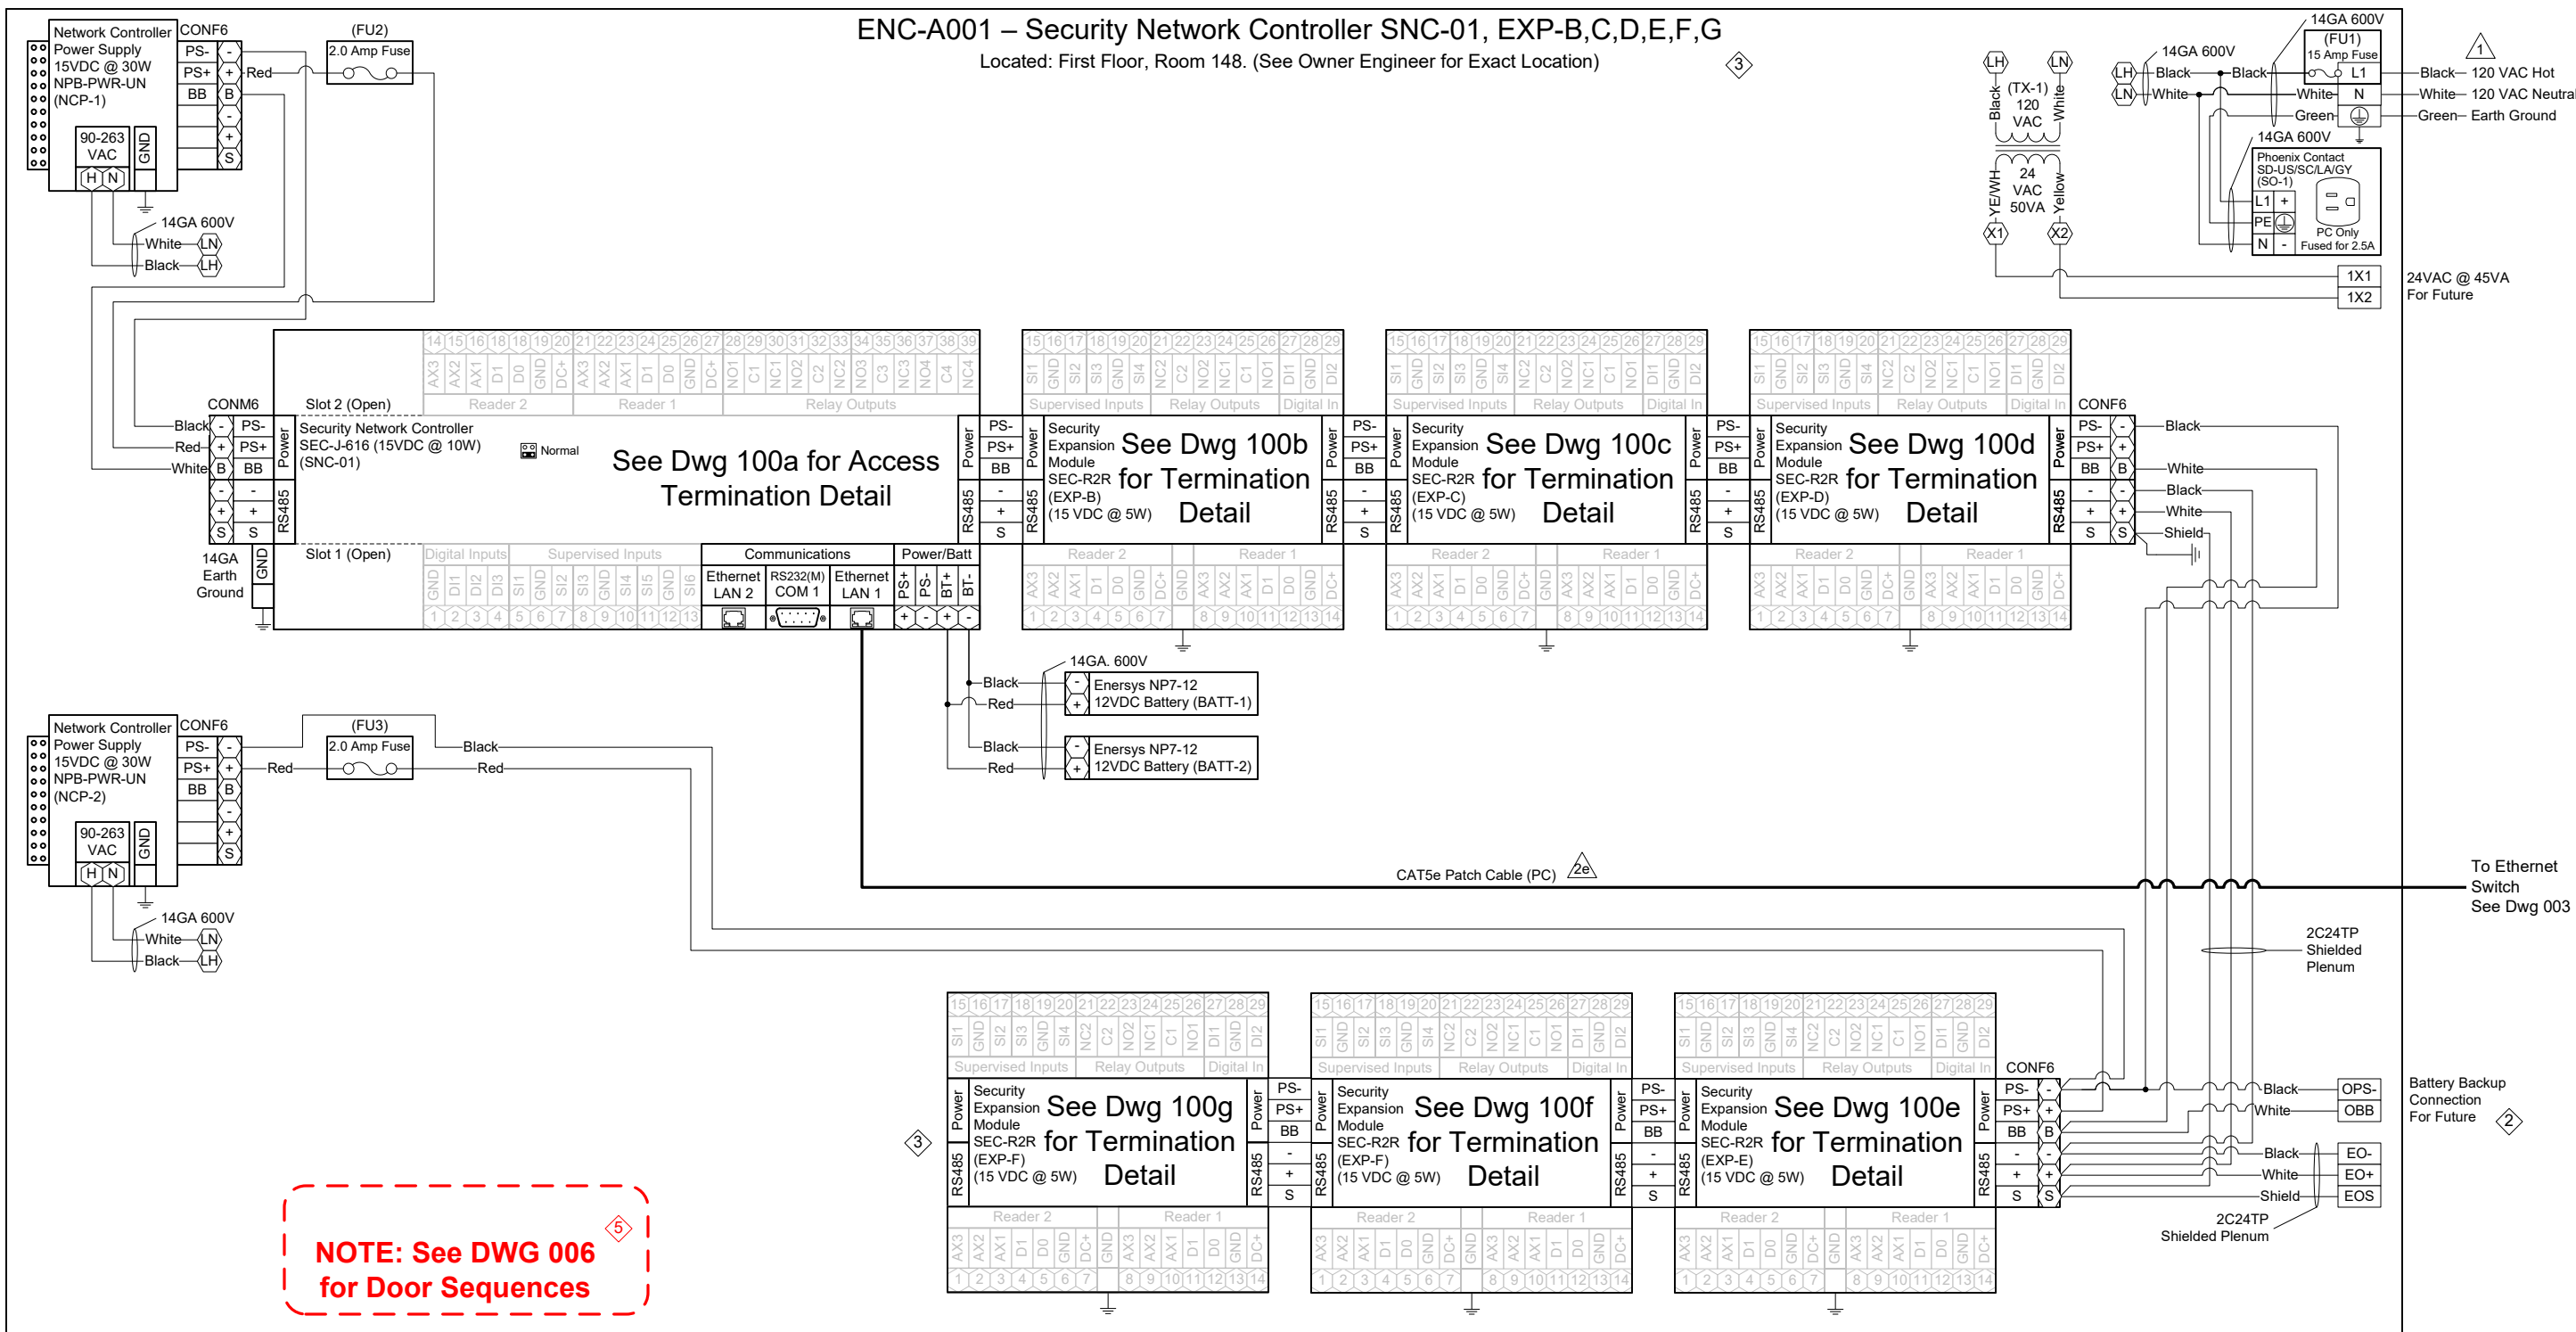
ENC-A001 – Security Network Controller SNC-01, EXP-B,C,D,E,F,G
Located: First Floor, Room 148. (See Owner Engineer for Exact Location)
3

Network Controller Power Supply 15VDC @ 30W NPB-PWR-UN (NCP-1)
CONF6
PS- PS+ BB
- + B - + S
90-263 VAC
GND
H N
(FU2)
2.0 Amp Fuse
Red
14GA 600V
White LN
Black LH

LH LN
(TX-1) 120 VAC
Black White
24 VAC 50VA
YE/WH Yellow
X1 X2
14GA 600V
LH Black Black
LN White White
Green
14GA 600V
(FU1) 15 Amp Fuse
L1
N
1
Black– 120 VAC Hot
White– 120 VAC Neutral
Green– Earth Ground
14GA 600V
Phoenix Contact SD-US/SC/LA/GY (SO-1)
L1 +
PE
N -
PC Only Fused for 2.5A
1X1
1X2
24VAC @ 45VA For Future

CONM6
Black PS-
Red PS+
White BB
- + S
Power
RS485
14GA Earth Ground
GND
Slot 2 (Open)
Security Network Controller SEC-J-616 (15VDC @ 10W) (SNC-01)
Normal
See Dwg 100a for Access Termination Detail
Slot 1 (Open)
14 15 16 18 18 19 20 21 22 23 24 25 26 27 28 29 30 31 32 33 34 35 36 37 38 39
AX3 AX2 AX1 D1 D0 GND DC+ AX3 AX2 AX1 D1 D0 GND DC+ NO1 C1 NC1 NO2 C2 NC2 NO3 C3 NC3 NO4 C4 NC4
Reader 2 Reader 1 Relay Outputs
Digital Inputs Supervised Inputs
GND DI1 DI2 DI3 SI1 GND SI2 SI3 GND SI4 SI5 GND SI6
1 2 3 4 5 6 7 8 9 10 11 12 13
Communications
Ethernet LAN 2
RS232(M) COM 1
Ethernet LAN 1
Power/Batt
PS+ PS- BT+ BT-
Power
RS485
PS- PS+ BB - + S

Security Expansion Module SEC-R2R (EXP-B) (15 VDC @ 5W)
See Dwg 100b for Termination Detail
Security Expansion Module SEC-R2R (EXP-C) (15 VDC @ 5W)
See Dwg 100c for Termination Detail
Security Expansion Module SEC-R2R (EXP-D) (15 VDC @ 5W)
See Dwg 100d for Termination Detail
15 16 17 18 19 20 21 22 23 24 25 26 27 28 29
SI1 GND SI2 SI3 GND SI4 NC2 C2 NO2 NC1 C1 NO1 DI1 GND DI2
Supervised Inputs Relay Outputs Digital In
Reader 2 Reader 1
AX3 AX2 AX1 D1 D0 DC+ GND AX3 AX2 AX1 D1 D0 GND DC+
1 2 3 4 5 6 7 8 9 10 11 12 13 14
CONF6
Black
White
Black
White
Shield

14GA. 600V
Black
Red
Enersys NP7-12 12VDC Battery (BATT-1)
Black
Red
Enersys NP7-12 12VDC Battery (BATT-2)

Network Controller Power Supply 15VDC @ 30W NPB-PWR-UN (NCP-2)
CONF6
PS- PS+ BB
- + B - + S
90-263 VAC
GND
H N
(FU3)
2.0 Amp Fuse
Black
Red
Red
14GA 600V
White LN
Black LH

CAT5e Patch Cable (PC) 2e
To Ethernet Switch See Dwg 003
2C24TP Shielded Plenum

3
Security Expansion Module SEC-R2R (EXP-F) (15 VDC @ 5W)
See Dwg 100g for Termination Detail
Security Expansion Module SEC-R2R (EXP-F) (15 VDC @ 5W)
See Dwg 100f for Termination Detail
Security Expansion Module SEC-R2R (EXP-E) (15 VDC @ 5W)
See Dwg 100e for Termination Detail
CONF6
Black OPS-
White OBB
Black EO-
White EO+
Shield EOS
Battery Backup Connection For Future
2
2C24TP Shielded Plenum

5
NOTE: See DWG 006 for Door Sequences